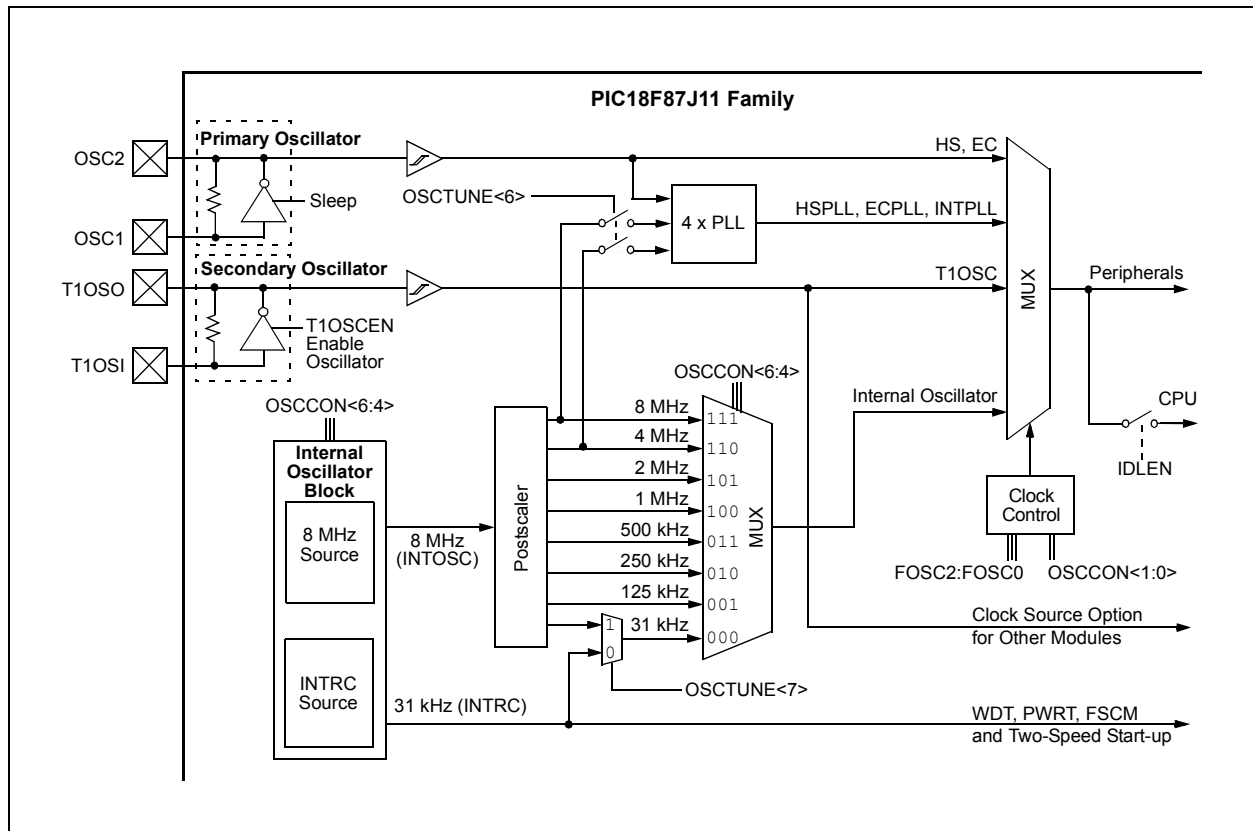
PIC18F87J11 Family

OSC2

OSC1

Primary Oscillator

Sleep

T1OSO

T1OSI

Secondary Oscillator

T1OSCEN
Enable
Oscillator

OSCTUNE<6>

4 x PLL

HS, EC

HSPLL, ECPLL, INTPLL

T1OSC

MUX

Peripherals

OSCCON<6:4>

Internal Oscillator

CPU

IDLEN

OSCCON<6:4>

Internal Oscillator Block

8 MHz Source

INTRC Source

8 MHz (INTOSC)

Postscaler

8 MHz

4 MHz

2 MHz

1 MHz

500 kHz

250 kHz

125 kHz

31 kHz

111

110

101

100

011

010

001

000

MUX

1

0

OSCTUNE<7>

31 kHz (INTRC)

Clock Control

FOSC2:FOSC0

OSCCON<1:0>

Clock Source Option for Other Modules

WDT, PWRT, FSCM and Two-Speed Start-up